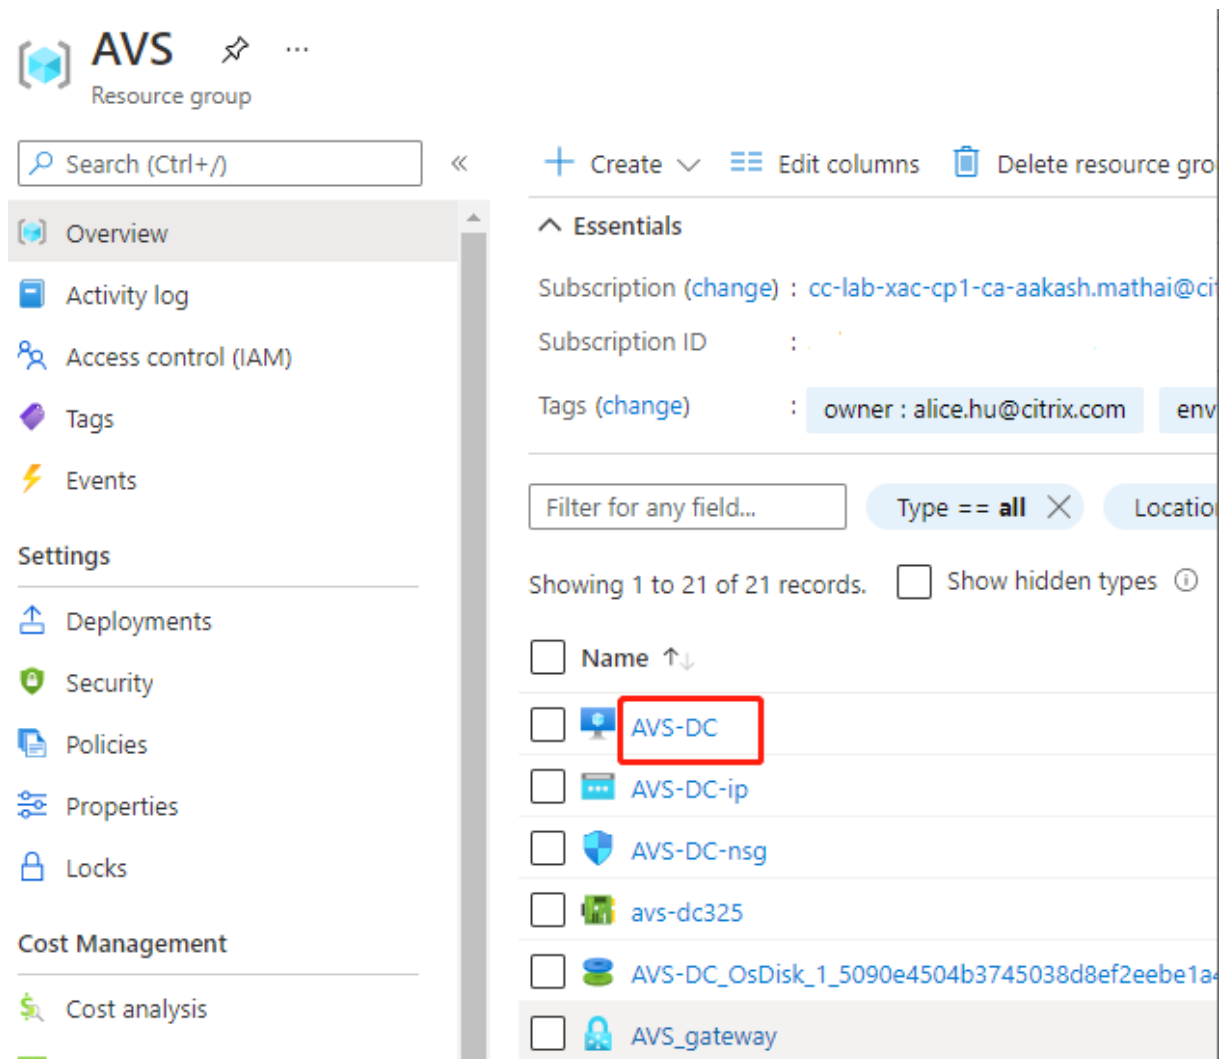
AVS
Resource group

Search (Ctrl+/)

Overview
Activity log
Access control (IAM)
Tags
Events

Settings
Deployments
Security
Policies
Properties
Locks

Cost Management
Cost analysis

Create
Edit columns
Delete resource gro

Essentials

Subscription (change) : cc-lab-xac-cp1-ca-aakash.mathai@ci
Subscription ID :
Tags (change) : owner : alice.hu@citrix.com env

Filter for any field...
Type == all
Locatio

Showing 1 to 21 of 21 records.
Show hidden types

Name
AVS-DC
AVS-DC-ip
AVS-DC-nsg
avs-dc325
AVS-DC_OsDisk_1_5090e4504b3745038d8ef2eebe1a
AVS_gateway